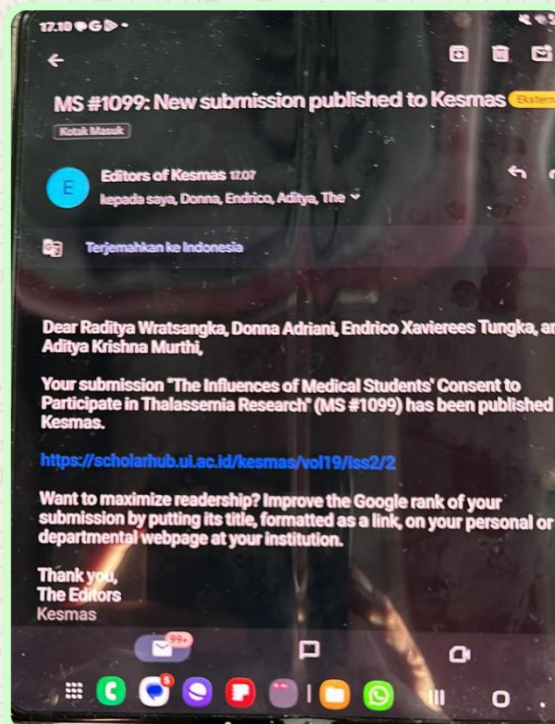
17.10 G

MS #1099: New submission published to Kesmas Ekstern

Kotak Masuk

E

Editors of Kesmas 17.07

kepada saya, Donna, Endrico, Aditya, The

Terjemahkan ke Indonesia

Dear Raditya Wratsangka, Donna Adriani, Endrico Xavierees Tungka, an Aditya Krishna Murthi,

Your submission "The Influences of Medical Students' Consent to Participate in Thalassemia Research" (MS #1099) has been published Kesmas.

https://scholarhub.ui.ac.id/kesmas/vol19/iss2/2

Want to maximize readership? Improve the Google rank of your submission by putting its title, formatted as a link, on your personal or departmental webpage at your institution.

Thank you,
The Editors
Kesmas

99+

5